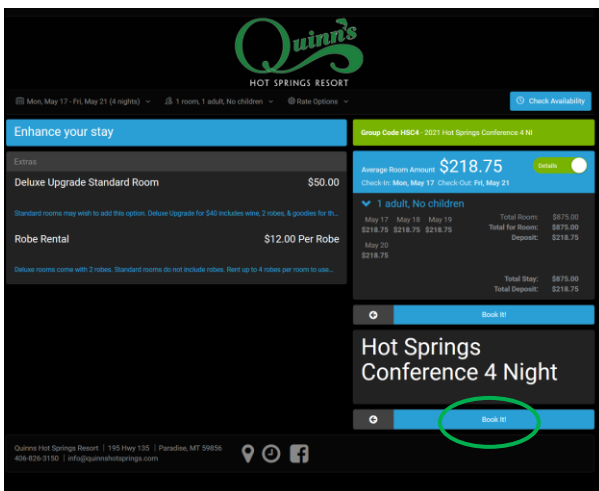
Quinn's
HOT SPRINGS RESORT

Mon, May 17 - Fri, May 21 (4 nights)
1 room, 1 adult, No children
Rate Options
Check Availability

Enhance your stay

Extras

Deluxe Upgrade Standard Room $50.00

Standard rooms may wish to add this option. Deluxe Upgrade for $40 includes wine, 2 robes, & goodies for th...

Robe Rental $12.00 Per Robe

Deluxe rooms come with 2 robes. Standard rooms do not include robes. Rent up to 4 robes per room to use...

Group Code HSC4 - 2021 Hot Springs Conference 4 NI

Average Room Amount $218.75
Details
Check-In: Mon, May 17 Check-Out: Fri, May 21

1 adult, No children

| May 17 | May 18 | May 19 | Total Room: | $875.00 |
|---|---|---|---|---|
| $218.75 | $218.75 | $218.75 | Total for Room: | $875.00 |
| May 20 | | | Deposit: | $218.75 |
| $218.75 | | | | |

Total Stay: $875.00
Total Deposit: $218.75

Book It!

Hot Springs Conference 4 Night

Book It!

Quinns Hot Springs Resort | 195 Hwy 135 | Paradise, MT 59856
406-826-3150 | info@quinnshotsprings.com